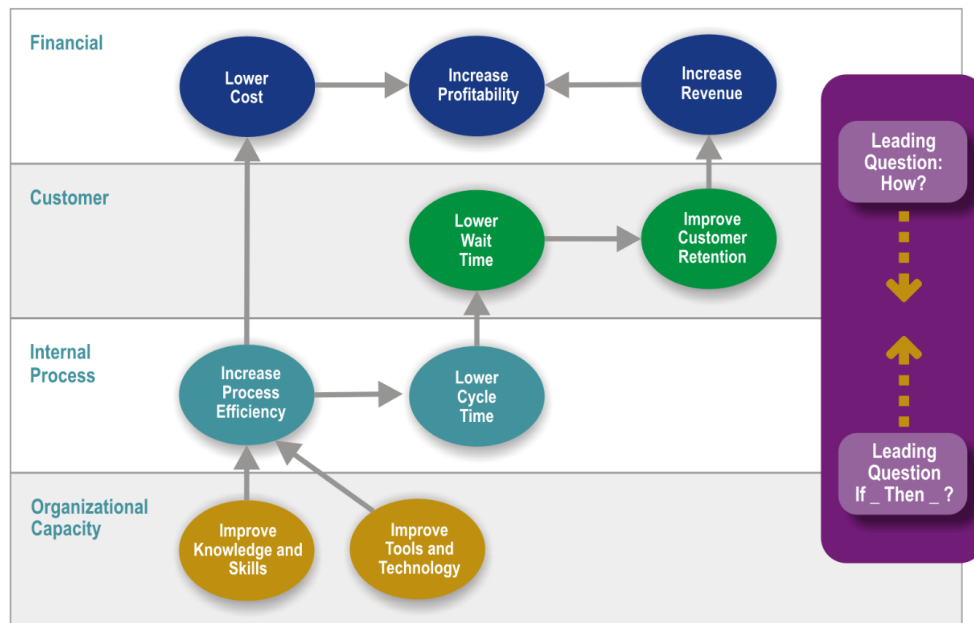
Financial

Lower Cost

Increase Profitability

Increase Revenue

Customer

Lower Wait Time

Improve Customer Retention

Internal Process

Increase Process Efficiency

Lower Cycle Time

Organizational Capacity

Improve Knowledge and Skills

Improve Tools and Technology

Leading Question: How?

Leading Question If _ Then _ ?